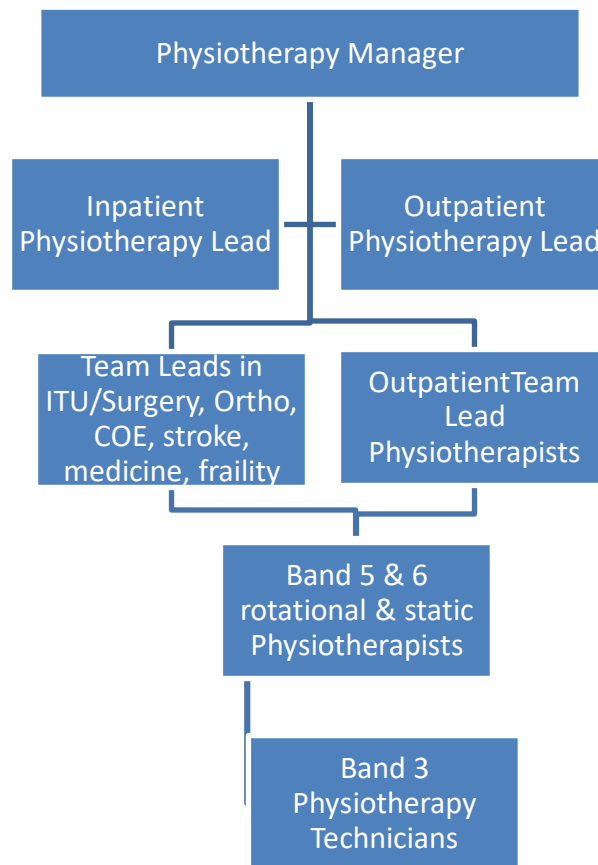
Physiotherapy Manager

Inpatient Physiotherapy Lead

Outpatient Physiotherapy Lead

Team Leads in ITU/Surgery, Ortho, COE, stroke, medicine, frailty

OutpatientTeam Lead Physiotherapists

Band 5 & 6 rotational & static Physiotherapists

Band 3 Physiotherapy Technicians